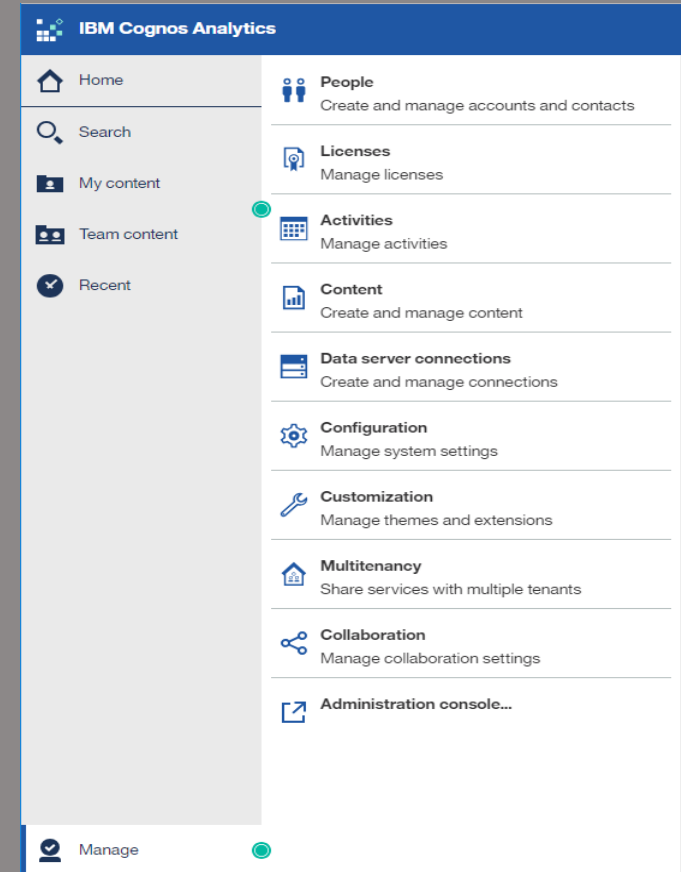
IBM Cognos Analytics

Home

Search

My content

Team content

Recent

People
Create and manage accounts and contacts

Licenses
Manage licenses

Activities
Manage activities

Content
Create and manage content

Data server connections
Create and manage connections

Configuration
Manage system settings

Customization
Manage themes and extensions

Multitenancy
Share services with multiple tenants

Collaboration
Manage collaboration settings

Administration console...

Manage